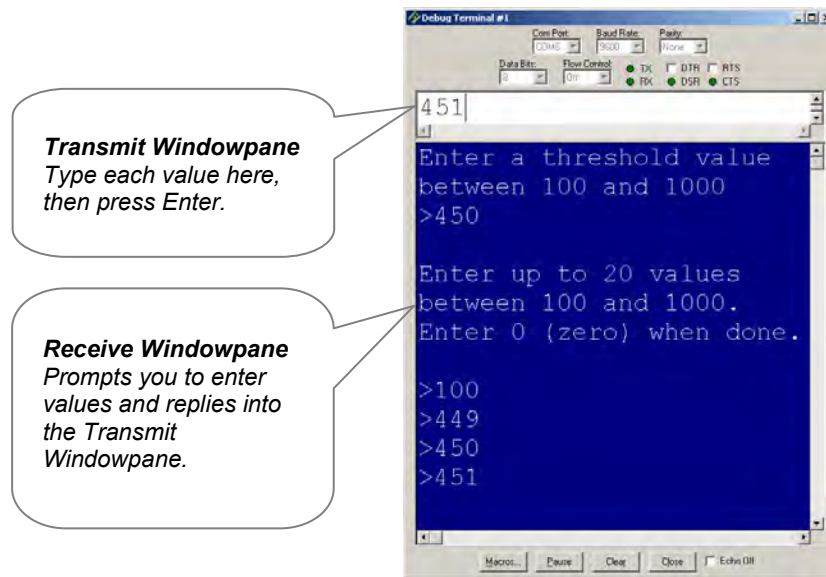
Debug Terminal #1

Com Port: COM5
Baud Rate: 9600
Parity: None
Data Bits: 8
Flow Control: Off
TX
RX
DTR
DSR
RTS
CTS

451

Transmit Windowpane
Type each value here, then press Enter.

Enter a threshold value
between 100 and 1000
>450

Enter up to 20 values
between 100 and 1000.
Enter 0 (zero) when done.

>100
>449
>450
>451

Receive Windowpane
Prompts you to enter values and replies into the Transmit Windowpane.

Macros... Pause Clear Close Echo Off